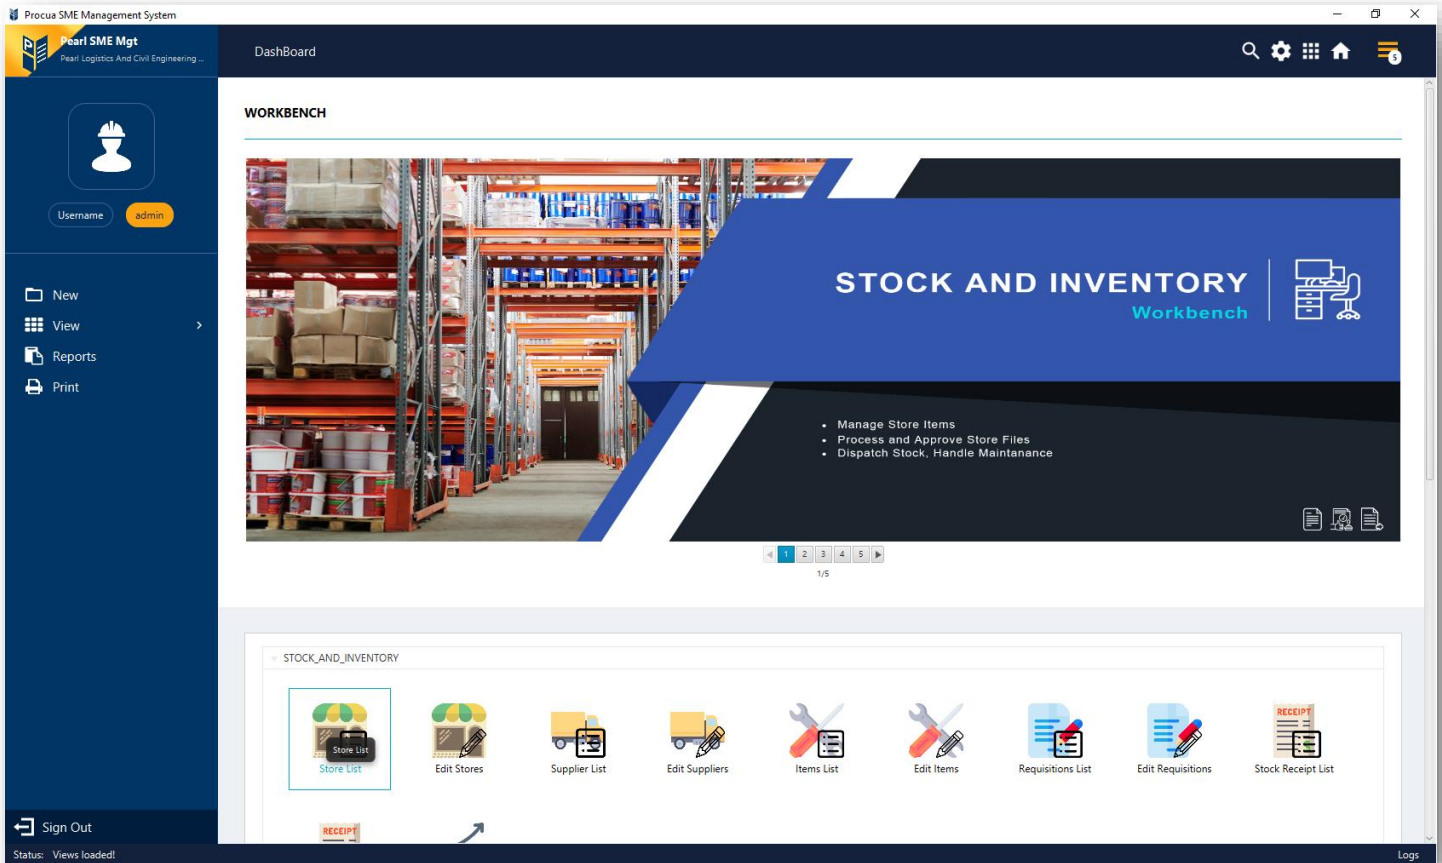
Procua SME Management System

Pearl SME Mgt
Pearl Logistics And Civil Engineering ...

DashBoard

Username admin

New
View
Reports
Print

Sign Out

WORKBENCH

STOCK AND INVENTORY
Workbench

- Manage Store Items
- Process and Approve Store Files
- Dispatch Stock, Handle Maintanance

1 2 3 4 5
1/5

STOCK_AND_INVENTORY

Store List
Store List
Edit Stores
Supplier List
Edit Suppliers
Items List
Edit Items
Requisitions List
Edit Requisitions
RECEIPT
Stock Receipt List
RECEIPT

Status: Views loaded!
Logs